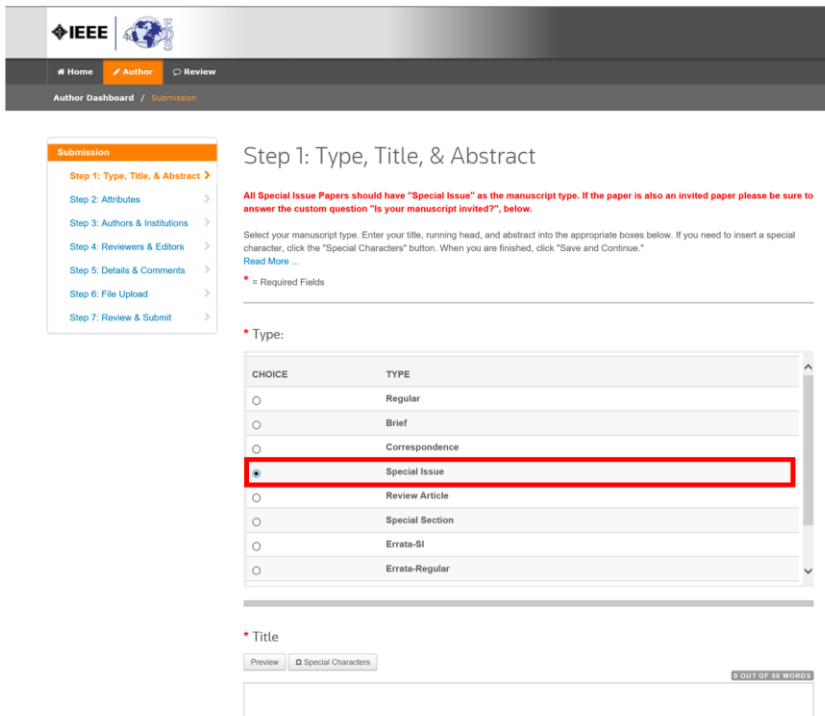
IEEE

Home Author Review

Author Dashboard / Submission

Submission
Step 1: Type, Title, & Abstract
Step 2: Attributes
Step 3: Authors & Institutions
Step 4: Reviewers & Editors
Step 5: Details & Comments
Step 6: File Upload
Step 7: Review & Submit

Step 1: Type, Title, & Abstract

All Special Issue Papers should have "Special Issue" as the manuscript type. If the paper is also an invited paper please be sure to answer the custom question "Is your manuscript invited?", below.

Select your manuscript type. Enter your title, running head, and abstract into the appropriate boxes below. If you need to insert a special character, click the "Special Characters" button. When you are finished, click "Save and Continue."
Read More ...

* = Required Fields

* Type:

| CHOICE | TYPE |
|---|---|
| ○ | Regular |
| ○ | Brief |
| ○ | Correspondence |
| ◉ | Special Issue |
| ○ | Review Article |
| ○ | Special Section |
| ○ | Errata-SI |
| ○ | Errata-Regular |

* Title

Preview Ω Special Characters

0 OUT OF 50 WORDS